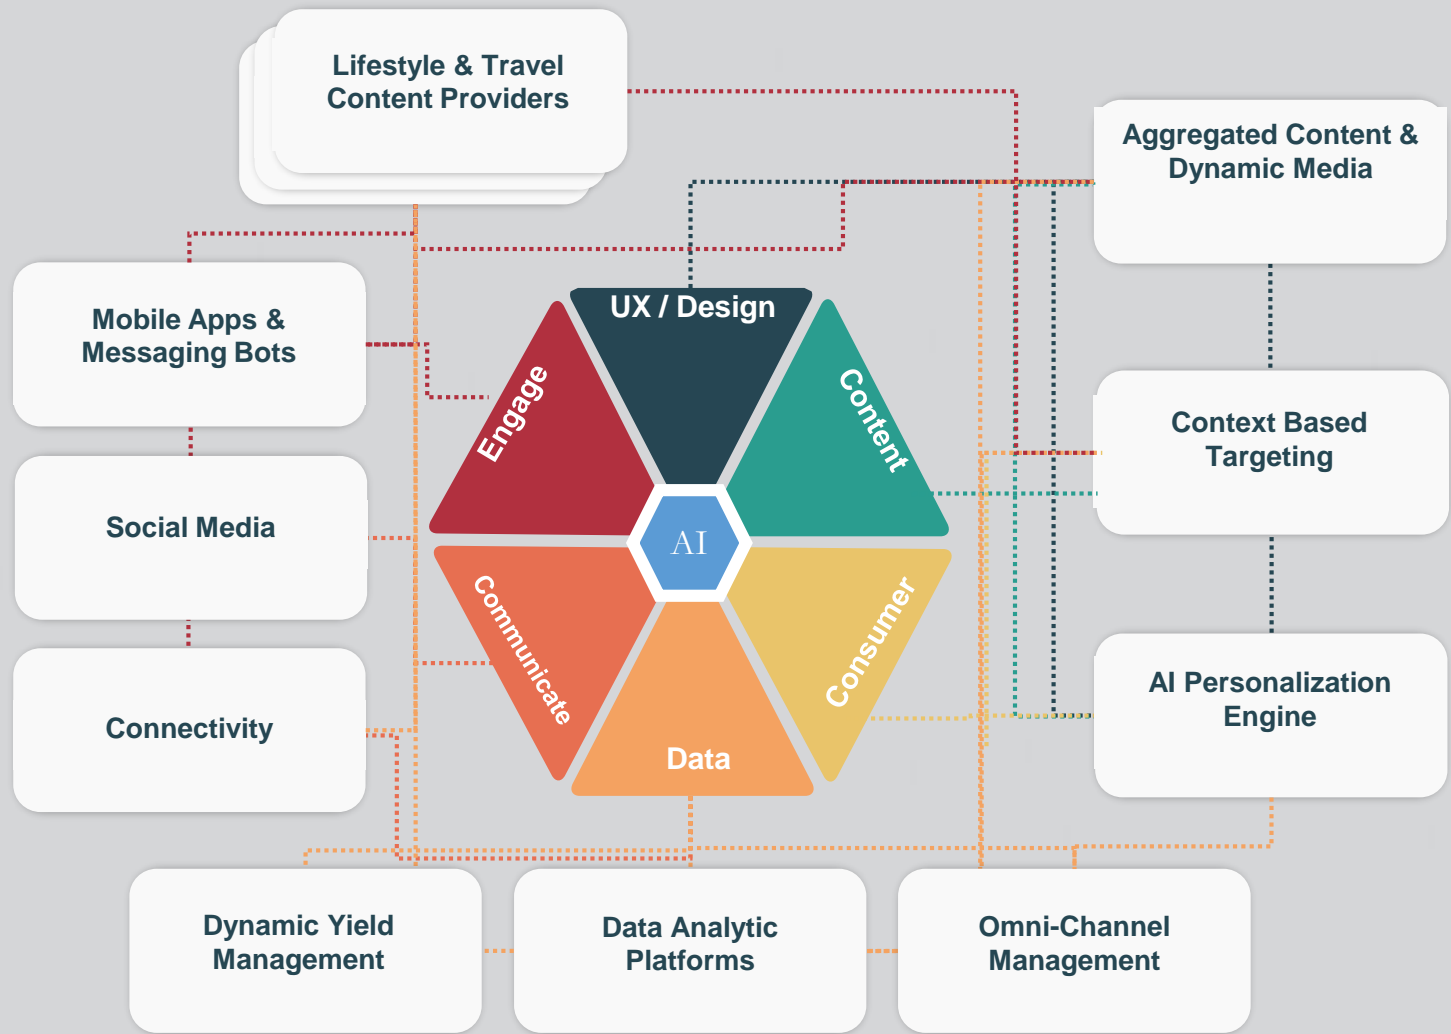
Lifestyle & Travel Content Providers

Aggregated Content & Dynamic Media

Mobile Apps & Messaging Bots

UX / Design

Engage

Content

Social Media

AI

Context Based Targeting

Communicate

Consumer

Connectivity

Data

AI Personalization Engine

Dynamic Yield Management

Data Analytic Platforms

Omni-Channel Management